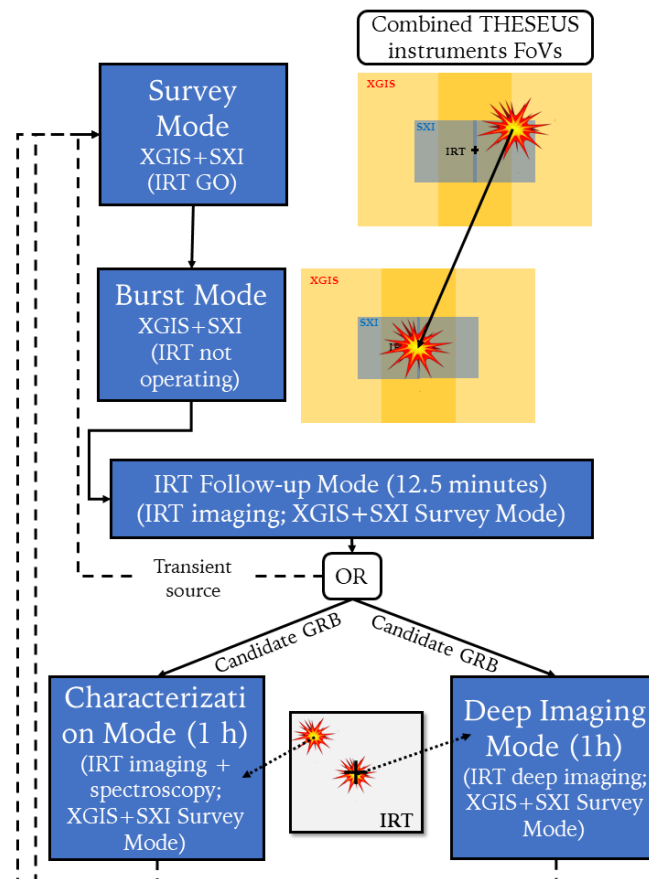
Combined THESEUS instruments FoVs

XGIS

SXI

IRT

Survey Mode
XGIS+SXI
(IRT GO)

XGIS

SXI

IRT

Burst Mode
XGIS+SXI
(IRT not operating)

IRT Follow-up Mode (12.5 minutes)
(IRT imaging; XGIS+SXI Survey Mode)

Transient source

OR

Candidate GRB

Candidate GRB

Characterization Mode (1 h)
(IRT imaging + spectroscopy; XGIS+SXI Survey Mode)

IRT

Deep Imaging Mode (1h)
(IRT deep imaging; XGIS+SXI Survey Mode)